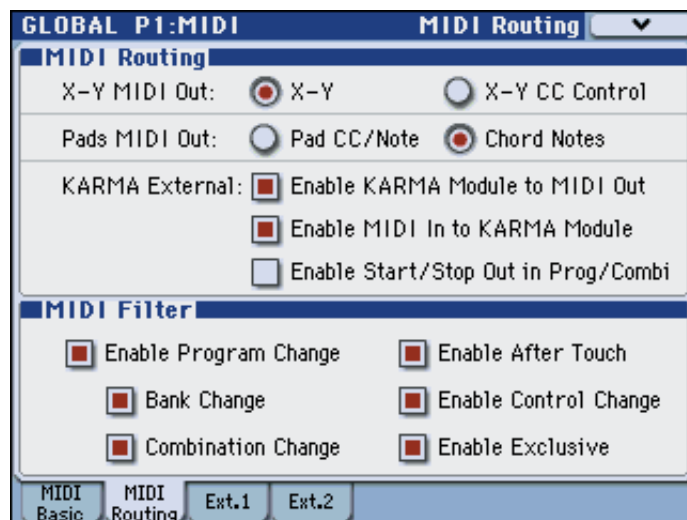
GLOBAL P1:MIDI MIDI Routing

MIDI Routing

X-Y MIDI Out: X-Y X-Y CC Control

Pads MIDI Out: Pad CC/Note Chord Notes

KARMA External: Enable KARMA Module to MIDI Out

Enable MIDI In to KARMA Module

Enable Start/Stop Out in Prog/Combi

MIDI Filter

Enable Program Change Enable After Touch

Bank Change Enable Control Change

Combination Change Enable Exclusive

MIDI Basic | MIDI Routing | Ext.1 | Ext.2